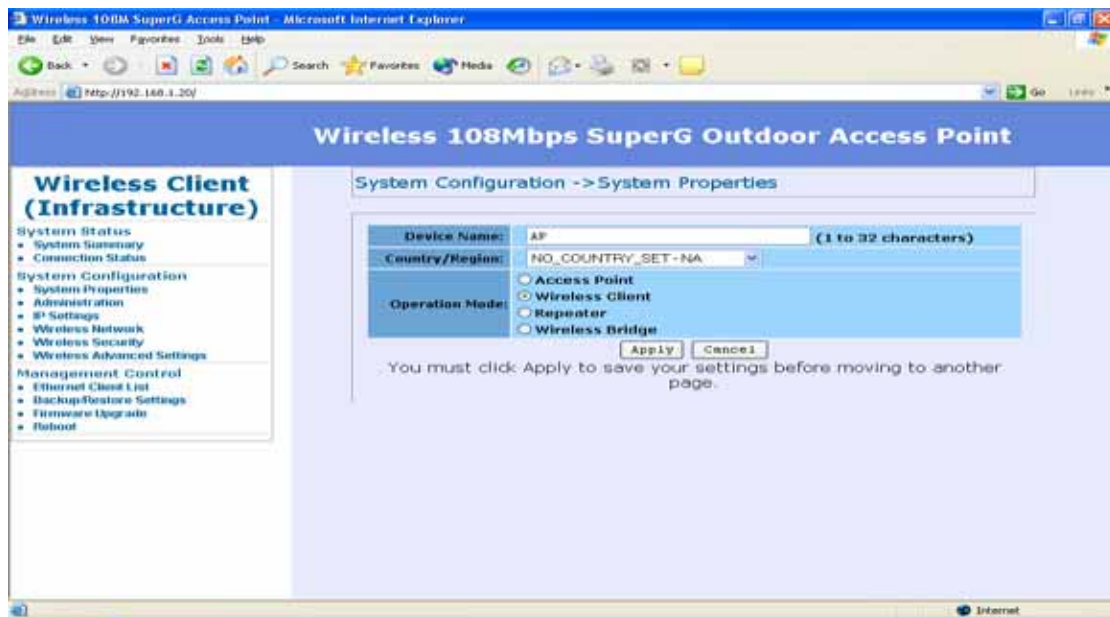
Wireless 108M SuperG Access Point - Microsoft Internet Explorer

File Edit View Favorites Tools Help

Back Search Favorites Media

Address http://192.168.1.20/

Go Links

Wireless 108Mbps SuperG Outdoor Access Point

Wireless Client (Infrastructure)

System Status
• System Summary
• Connection Status

System Configuration
• System Properties
• Administration
• IP Settings
• Wireless Network
• Wireless Security
• Wireless Advanced Settings

Management Control
• Ethernet Client List
• Backup/Restore Settings
• Firmware Upgrade
• Reboot

System Configuration ->System Properties

| Device Name: | AP (1 to 32 characters) |
|---|---|
| Country/Region: | NO_COUNTRY_SET-NA |
| Operation Mode: | Access Point<br>Wireless Client<br>Repeater<br>Wireless Bridge |

Apply Cancel

You must click Apply to save your settings before moving to another page.

Internet